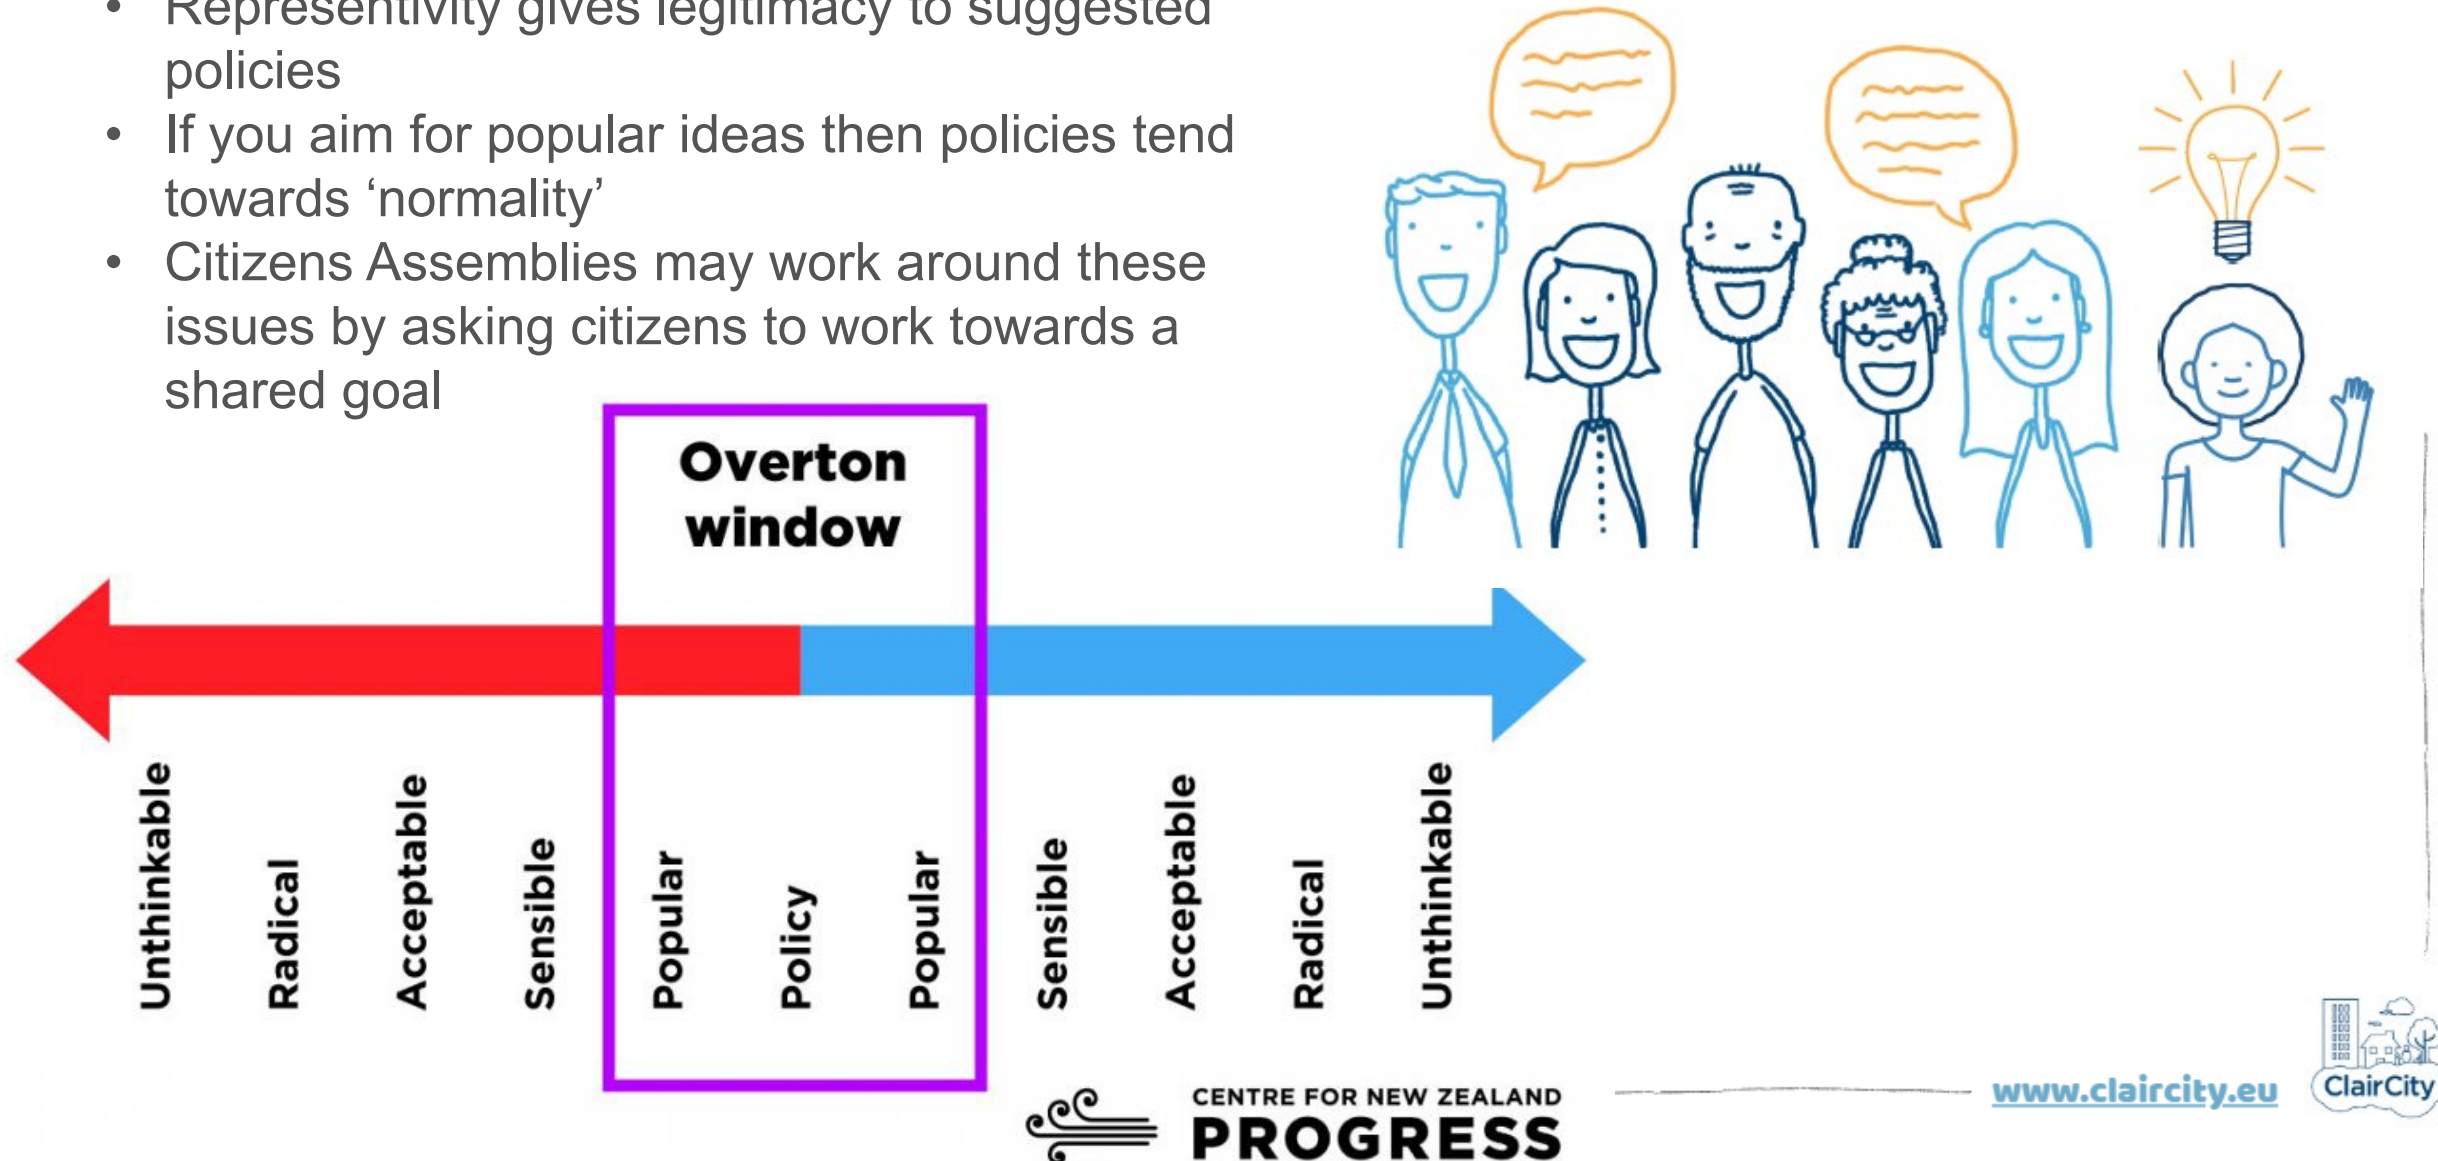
• Representivity gives legitimacy to suggested policies
• If you aim for popular ideas then policies tend towards ‘normality’
• Citizens Assemblies may work around these issues by asking citizens to work towards a shared goal

Overton window

Unthinkable
Radical
Acceptable
Sensible
Popular
Policy
Popular
Sensible
Acceptable
Radical
Unthinkable

CENTRE FOR NEW ZEALAND
PROGRESS

www.claircity.eu

ClairCity